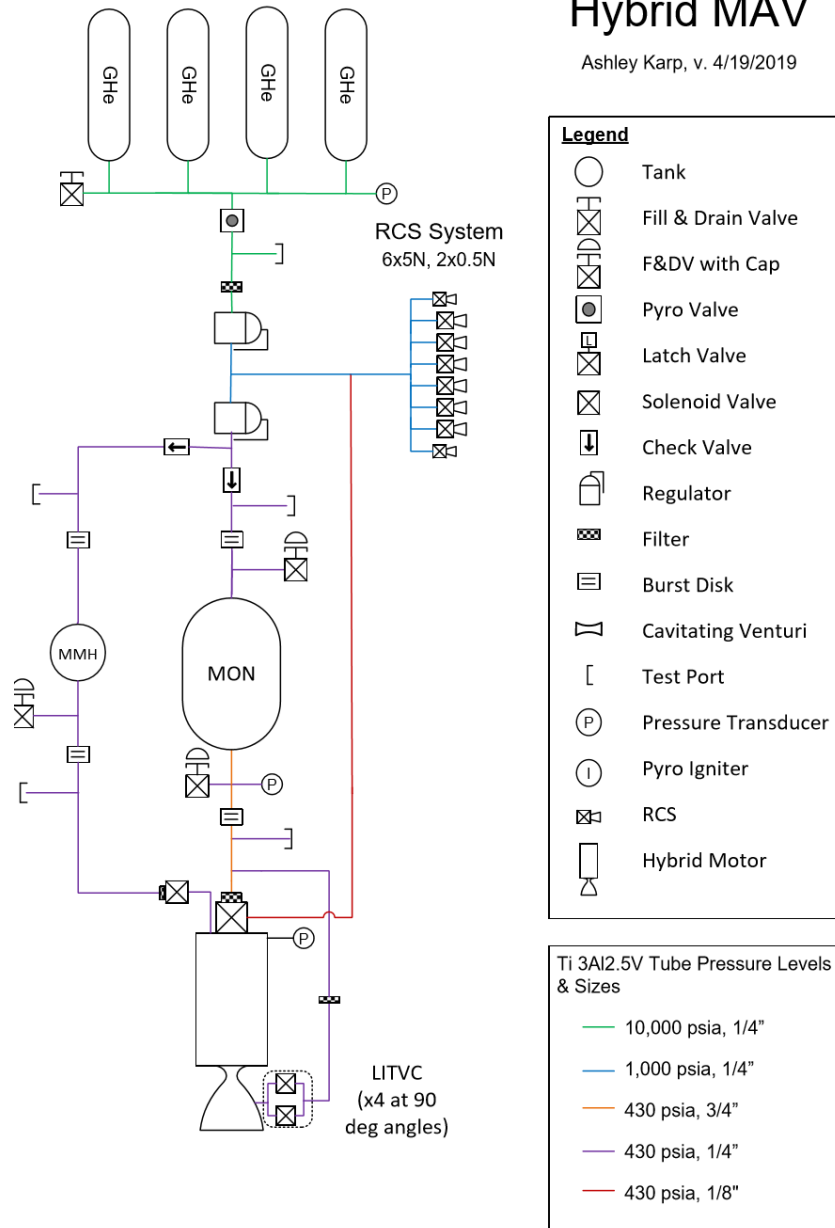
Hybrid MAV

Ashley Karp, v. 4/19/2019

GHe
GHe
GHe
GHe

P

RCS System
6x5N, 2x0.5N

MMH

MON

P

P

LITVC
(x4 at 90 deg angles)

Legend
Tank
Fill & Drain Valve
F&DV with Cap
Pyro Valve
L
Latch Valve
Solenoid Valve
Check Valve
Regulator
Filter
Burst Disk
Cavitating Venturi
Test Port
P
Pressure Transducer
I
Pyro Igniter
RCS
Hybrid Motor

Ti 3Al2.5V Tube Pressure Levels & Sizes
10,000 psia, 1/4"
1,000 psia, 1/4"
430 psia, 3/4"
430 psia, 1/4"
430 psia, 1/8"